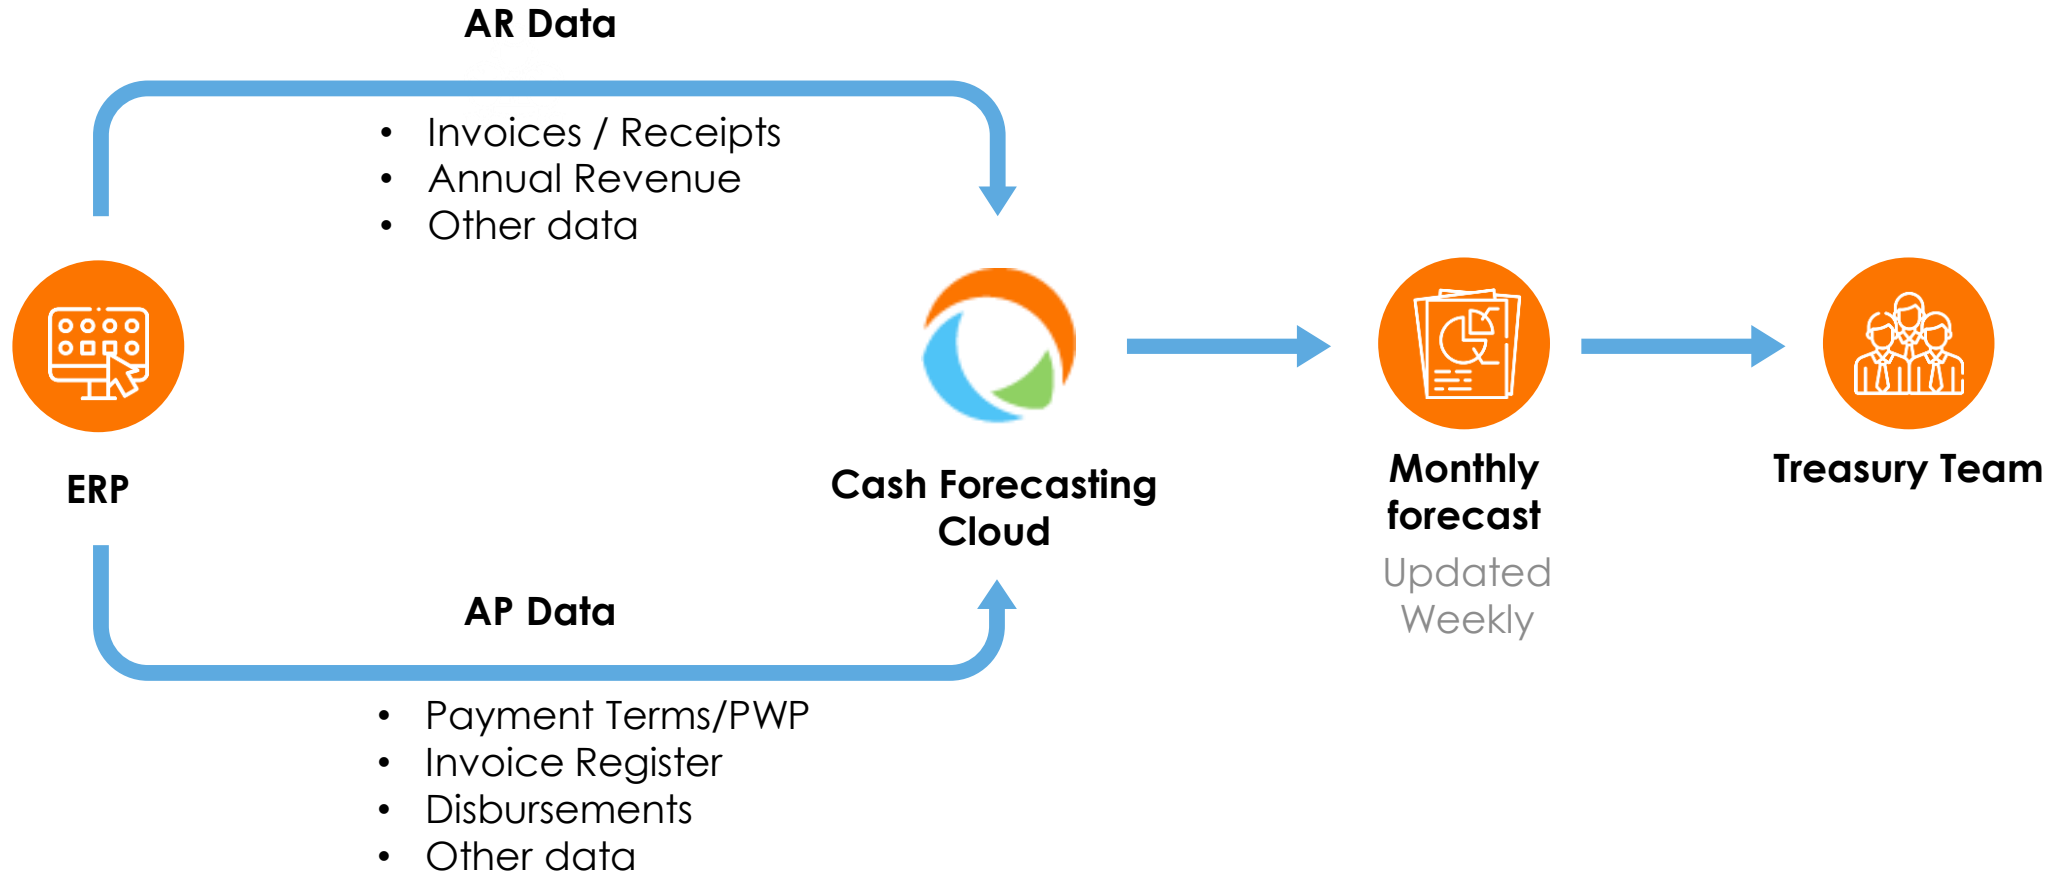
AR Data

- Invoices / Receipts
- Annual Revenue
- Other data

ERP

Cash Forecasting Cloud

Monthly forecast

Updated Weekly

Treasury Team

AP Data

- Payment Terms/PWP
- Invoice Register
- Disbursements
- Other data